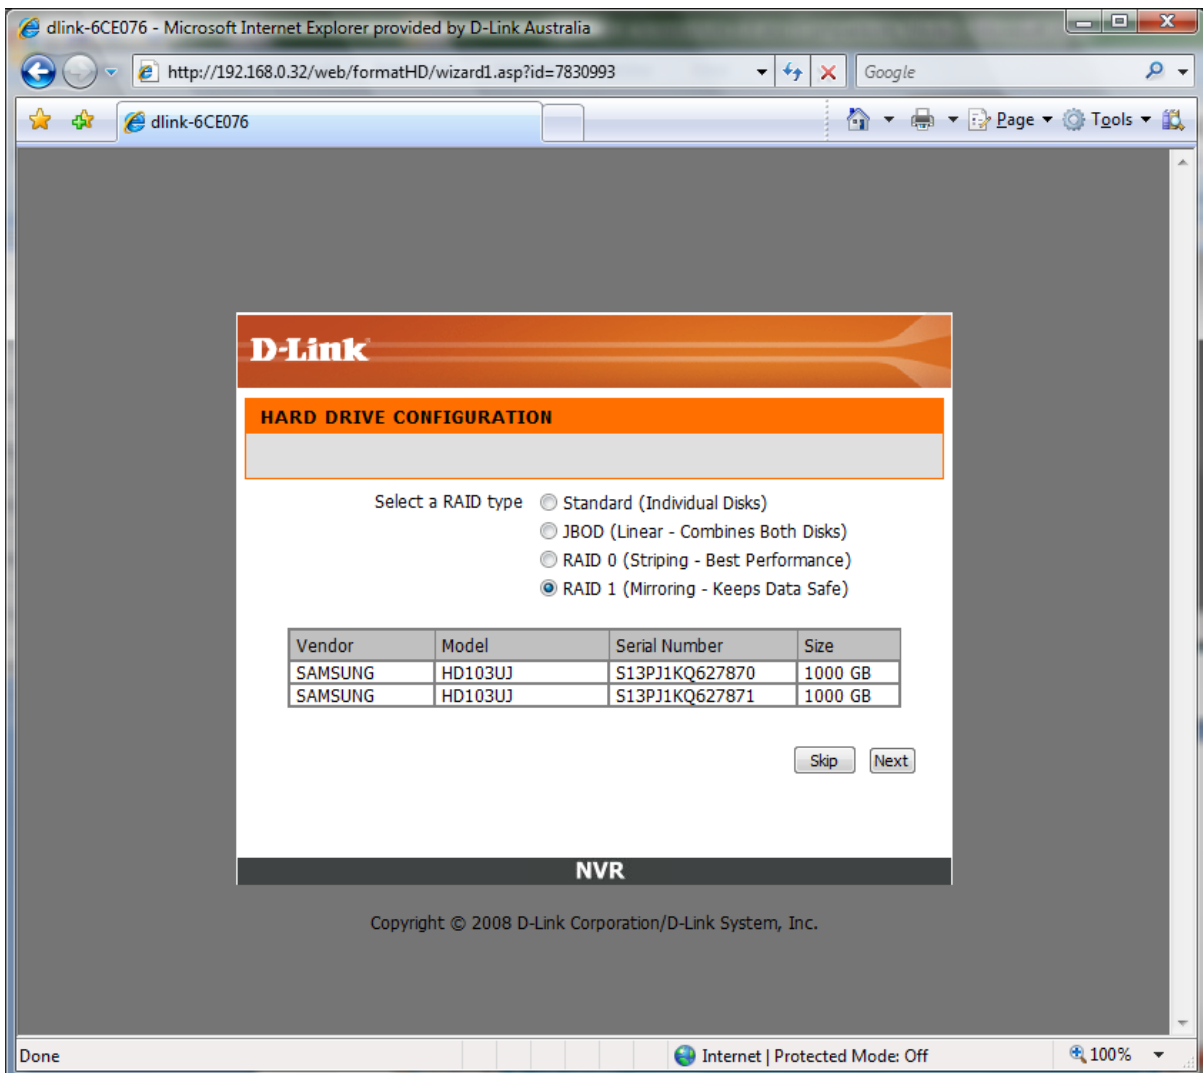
dlink-6CE076 - Microsoft Internet Explorer provided by D-Link Australia

http://192.168.0.32/web/formatHD/wizard1.asp?id=7830993

Google

dlink-6CE076

Page Tools

D-Link

HARD DRIVE CONFIGURATION

Select a RAID type
Standard (Individual Disks)
JBOD (Linear - Combines Both Disks)
RAID 0 (Striping - Best Performance)
RAID 1 (Mirroring - Keeps Data Safe)

| Vendor | Model | Serial Number | Size |
|---|---|---|---|
| SAMSUNG | HD103UJ | S13PJ1KQ627870 | 1000 GB |
| SAMSUNG | HD103UJ | S13PJ1KQ627871 | 1000 GB |

Skip Next

NVR

Copyright © 2008 D-Link Corporation/D-Link System, Inc.

Done

Internet | Protected Mode: Off

100%